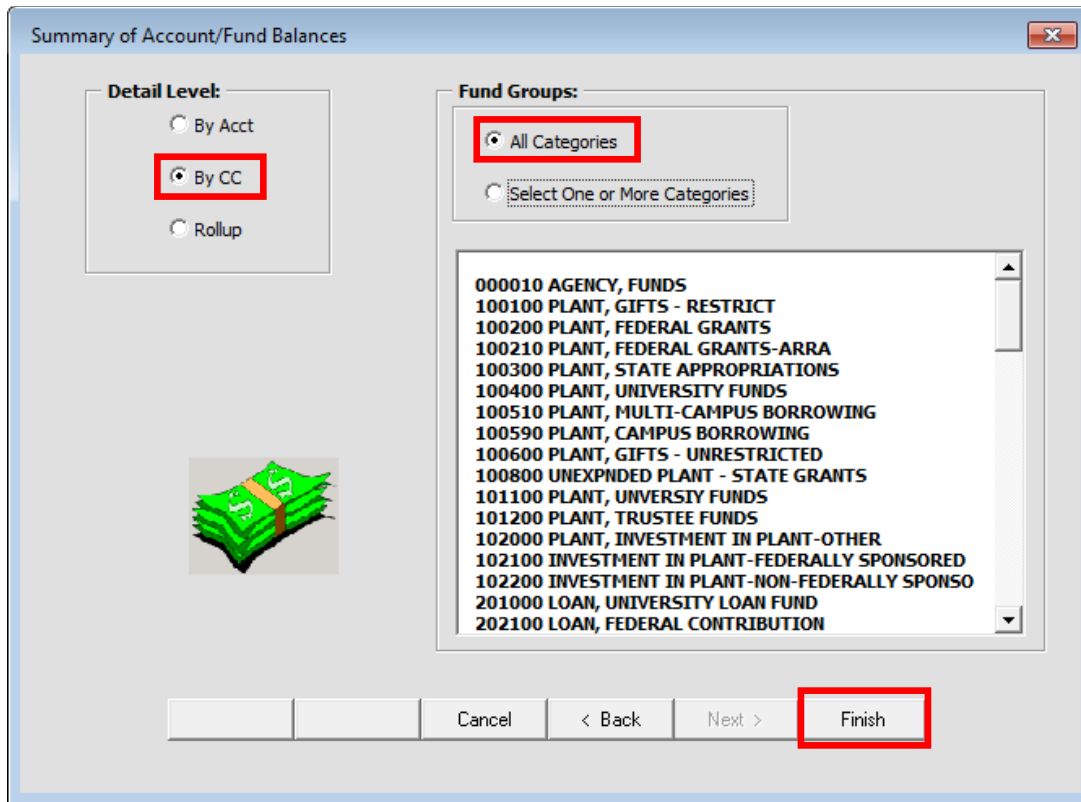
Summary of Account/Fund Balances

Detail Level:

By Acct

By CC

Rollup

Fund Groups:

All Categories

Select One or More Categories

000010 AGENCY, FUNDS
100100 PLANT, GIFTS - RESTRICT
100200 PLANT, FEDERAL GRANTS
100210 PLANT, FEDERAL GRANTS-ARRA
100300 PLANT, STATE APPROPRIATIONS
100400 PLANT, UNIVERSITY FUNDS
100510 PLANT, MULTI-CAMPUS BORROWING
100590 PLANT, CAMPUS BORROWING
100600 PLANT, GIFTS - UNRESTRICTED
100800 UNEXPNDED PLANT - STATE GRANTS
101100 PLANT, UNVERSIY FUNDS
101200 PLANT, TRUSTEE FUNDS
102000 PLANT, INVESTMENT IN PLANT-OTHER
102100 INVESTMENT IN PLANT-FEDERALLY SPONSORED
102200 INVESTMENT IN PLANT-NON-FEDERALLY SPONSO
201000 LOAN, UNIVERSITY LOAN FUND
202100 LOAN, FEDERAL CONTRIBUTION

Cancel
< Back
Next >
Finish